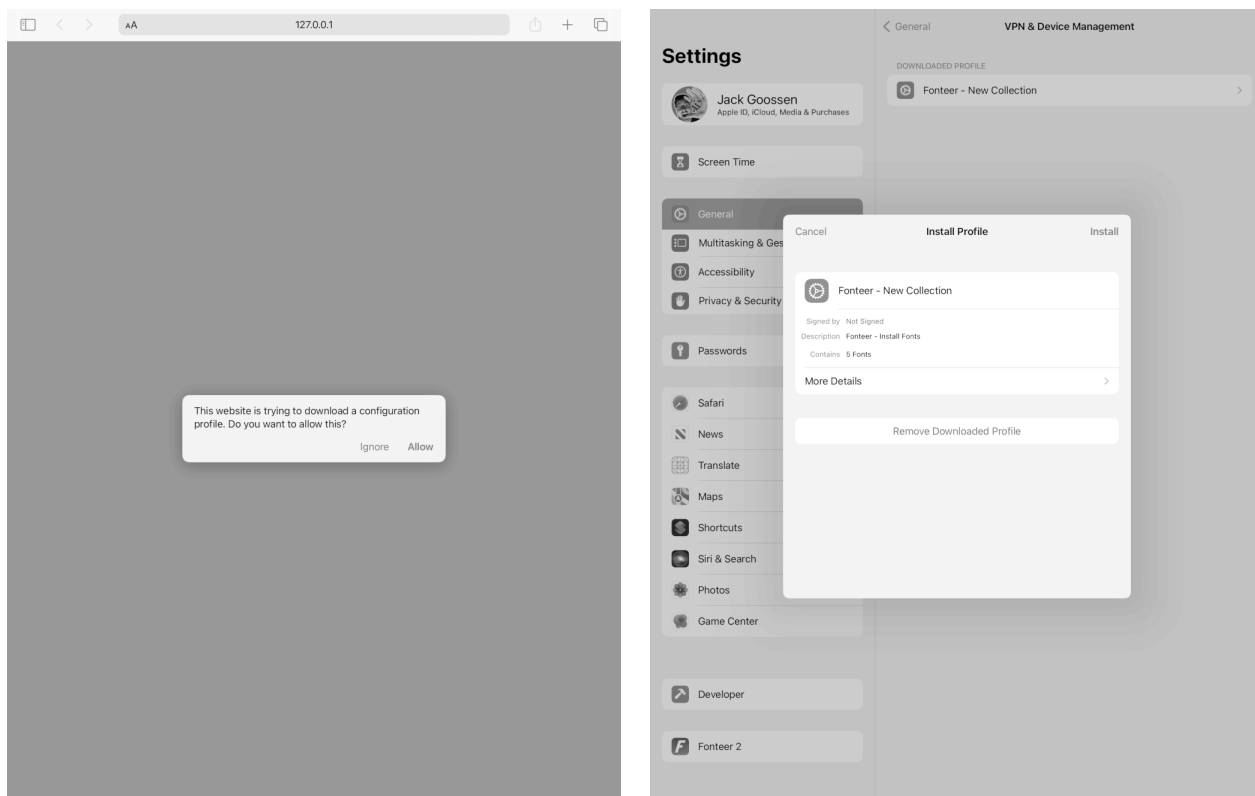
AA 127.0.0.1

This website is trying to download a configuration profile. Do you want to allow this?

Ignore Allow

Settings

Jack Goossen
Apple ID, iCloud, Media & Purchases

Screen Time

General

Multitasking & Ges

Accessibility

Privacy & Security

Passwords

Safari

News

Translate

Maps

Shortcuts

Siri & Search

Photos

Game Center

Developer

Fonteer 2

< General VPN & Device Management

DOWNLOADED PROFILE

Fonteer - New Collection

Cancel Install Profile Install

Fonteer - New Collection

Signed by Not Signed
Description Fonteer - Install Fonts
Contains 5 Fonts

More Details

Remove Downloaded Profile